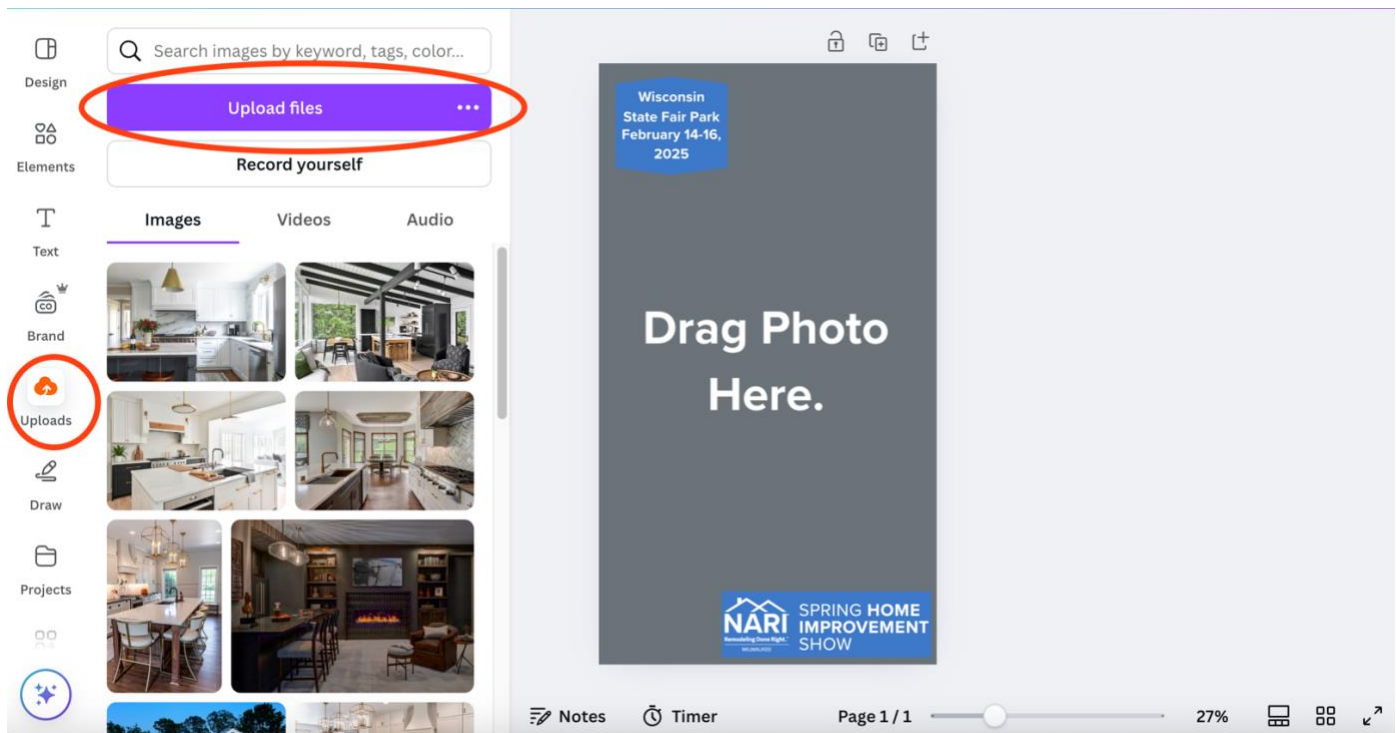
Design

Elements

Text

Brand

Uploads

Draw

Projects

Search images by keyword, tags, color...

Upload files

Record yourself

Images
Videos
Audio

Wisconsin State Fair Park February 14-16, 2025

Drag Photo Here.

NARI Remodeling Done Right. MILWAUKEE
SPRING HOME IMPROVEMENT SHOW

Notes
Timer
Page 1 / 1
27%